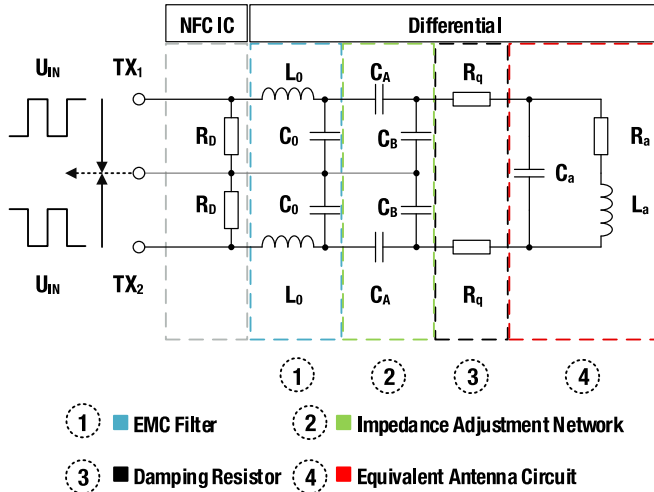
NFC IC

Differential

$U_{IN}$

$TX_1$

$L_0$

$C_A$

$R_q$

$R_D$

$C_0$

$C_B$

$C_a$

$R_a$

$R_D$

$C_0$

$C_B$

$L_a$

$U_{IN}$

$TX_2$

$L_0$

$C_A$

$R_q$

1

2

3

4

1 EMC Filter

2 Impedance Adjustment Network

3 Damping Resistor

4 Equivalent Antenna Circuit